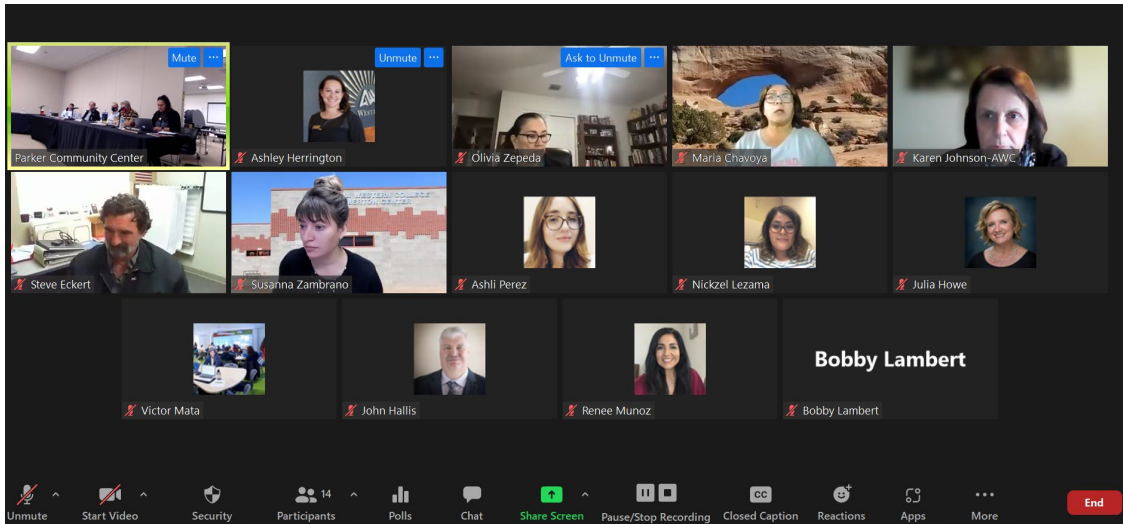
Mute
Parker Community Center

Unmute
Ashley Herrington

Ask to Unmute
Olivia Zepeda

Maria Chavoya

Karen Johnson-AWC

Steve Eckert

WESTERN COLLEGE
Susanna Zambrano

Ashli Perez

Nickzel Lezama

Julia Howe

Victor Mata

John Hallis

Renee Munoz

Bobby Lambert
Bobby Lambert

Unmute
Start Video
Security
14
Participants
Polls
Chat
Share Screen
Pause/Stop Recording
CC
Closed Caption
Reactions
Apps
More
End